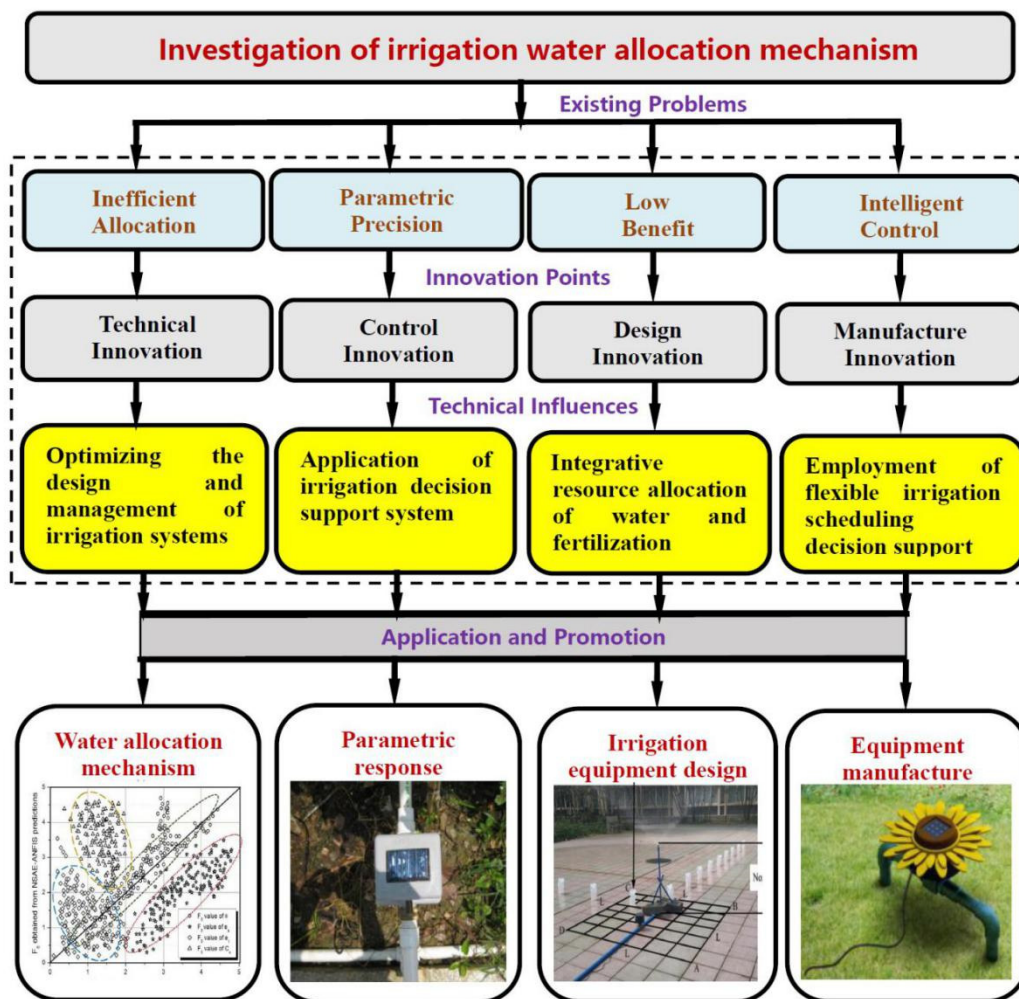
Investigation of irrigation water allocation mechanism

Existing Problems

Inefficient Allocation

Parametric Precision

Low Benefit

Intelligent Control

Innovation Points

Technical Innovation

Control Innovation

Design Innovation

Manufacture Innovation

Technical Influences

Optimizing the design and management of irrigation systems

Application of irrigation decision support system

Integrative resource allocation of water and fertilization

Employment of flexible irrigation scheduling decision support

Application and Promotion

Water allocation mechanism

$F_c$ obtained from NSAE-ANFIS predictions

Parametric response

Irrigation equipment design

No

Equipment manufacture